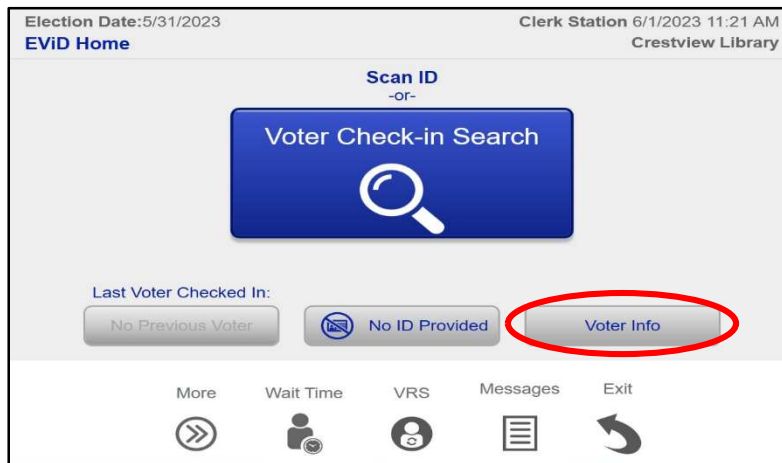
Election Date:5/31/2023
EViD Home

Clerk Station 6/1/2023 11:21 AM
Crestview Library

Scan ID
-or-

Voter Check-in Search

Last Voter Checked In:

No Previous Voter

No ID Provided

Voter Info

More

Wait Time

VRS

Messages

Exit